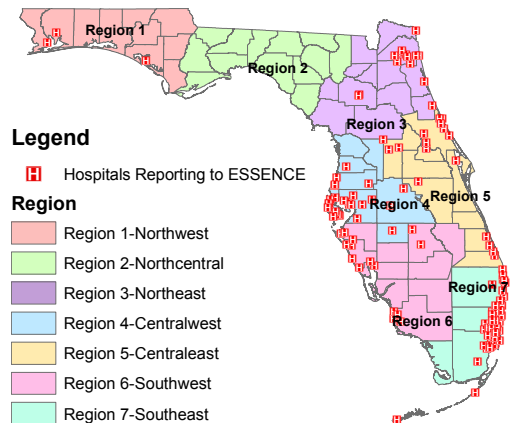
Region 1
Region 2
Region 3
Region 4
Region 5
Region 6
Region 7

Legend

H Hospitals Reporting to ESSENCE

Region

Region 1-Northwest
Region 2-Northcentral
Region 3-Northeast
Region 4-Centralwest
Region 5-Centraleast
Region 6-Southwest
Region 7-Southeast